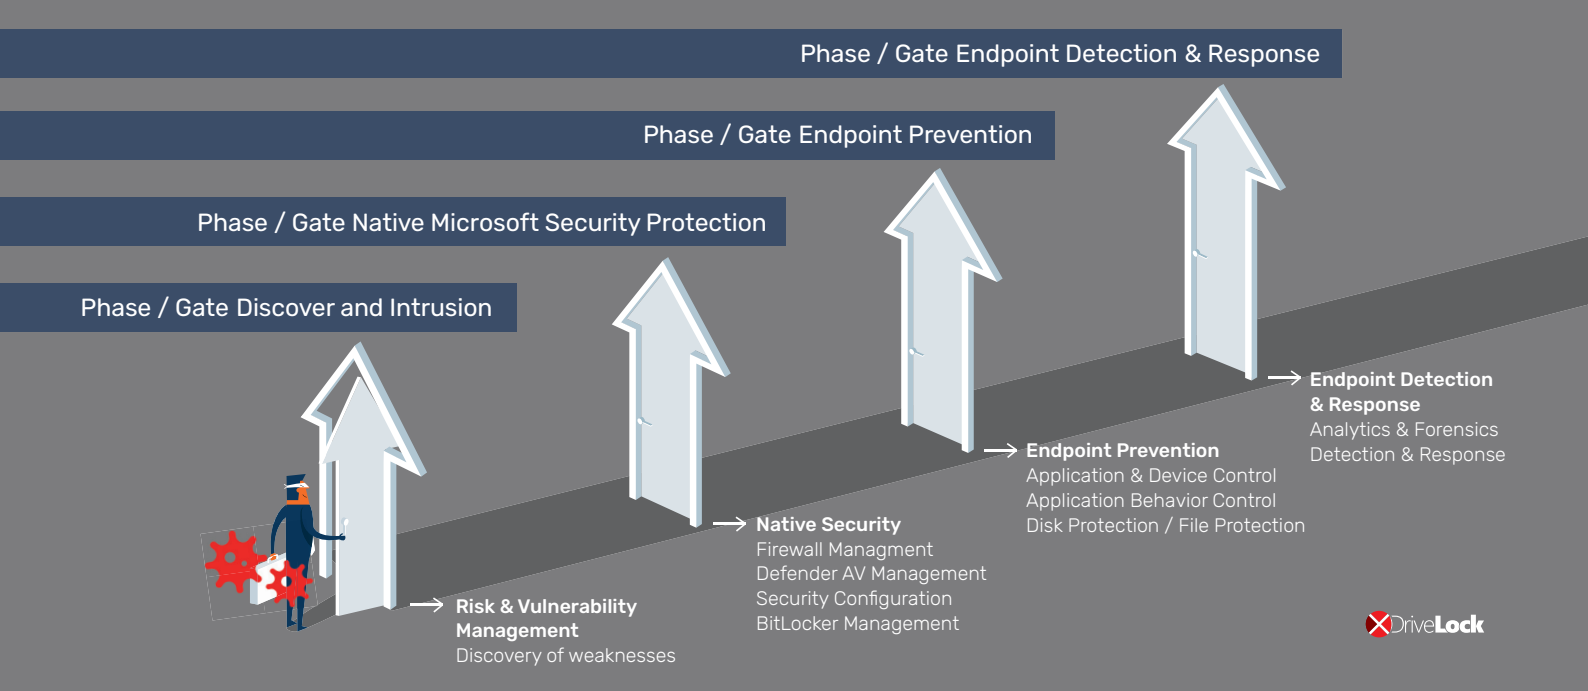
Phase / Gate Endpoint Detection & Response

Phase / Gate Endpoint Prevention

Phase / Gate Native Microsoft Security Protection

Phase / Gate Discover and Intrusion

Endpoint Detection & Response
Analytics & Forensics
Detection & Response

Endpoint Prevention
Application & Device Control
Application Behavior Control
Disk Protection / File Protection

Native Security
Firewall Managment
Defender AV Management
Security Configuration
BitLocker Management

Risk & Vulnerability Management
Discovery of weaknesses

DriveLock